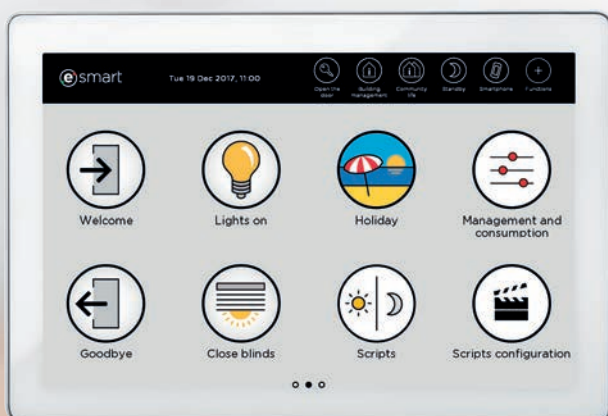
esmart

Tue 19 Dec 2017, 11:00

Open the door

Building management

Community life

Standby

Smartphone

Functions

Welcome

Lights on

Holiday

Management and consumption

Goodbye

Close blinds

Scripts

Scripts configuration